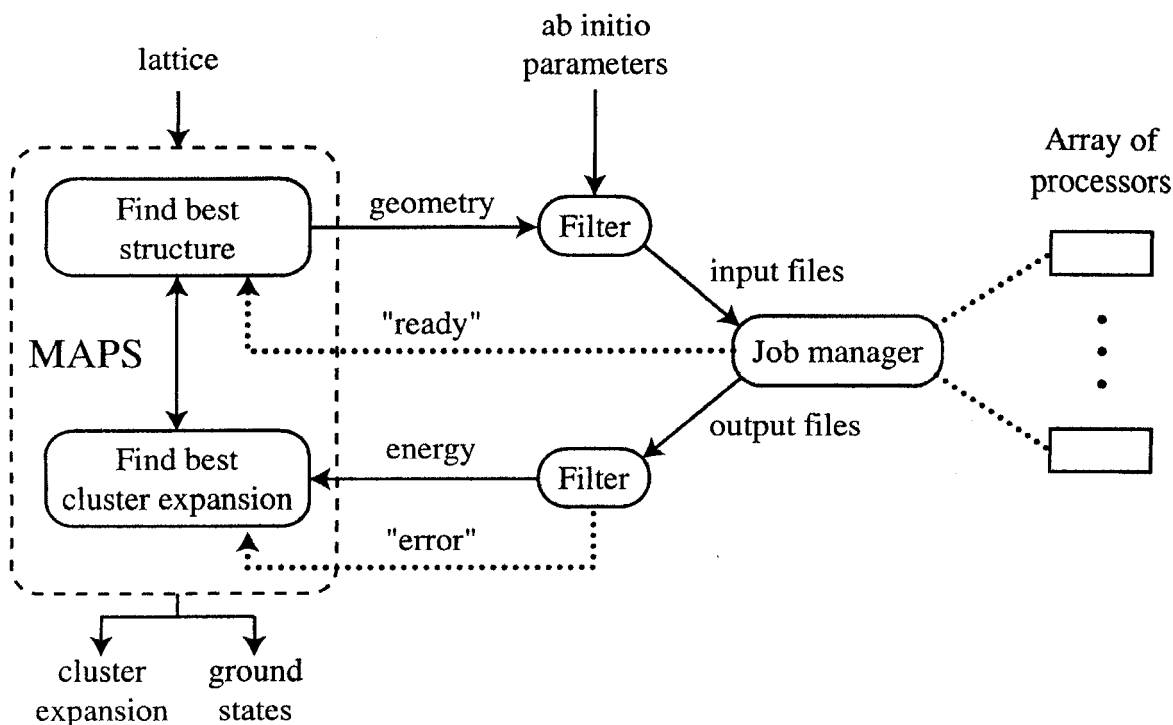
lattice

ab initio parameters

Array of processors

Find best structure

geometry

Filter

input files

"ready"

MAPS

Job manager

Find best cluster expansion

energy

Filter

output files

"error"

cluster expansion

ground states